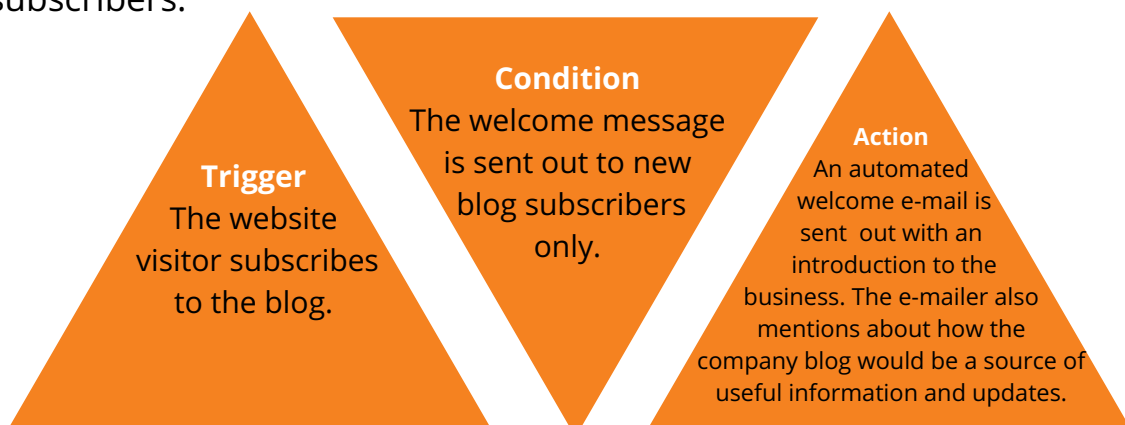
subscribers.

**Trigger**
The website visitor subscribes to the blog.

**Condition**
The welcome message is sent out to new blog subscribers only.

**Action**
An automated welcome e-mail is sent out with an introduction to the business. The e-mailer also mentions about how the company blog would be a source of useful information and updates.